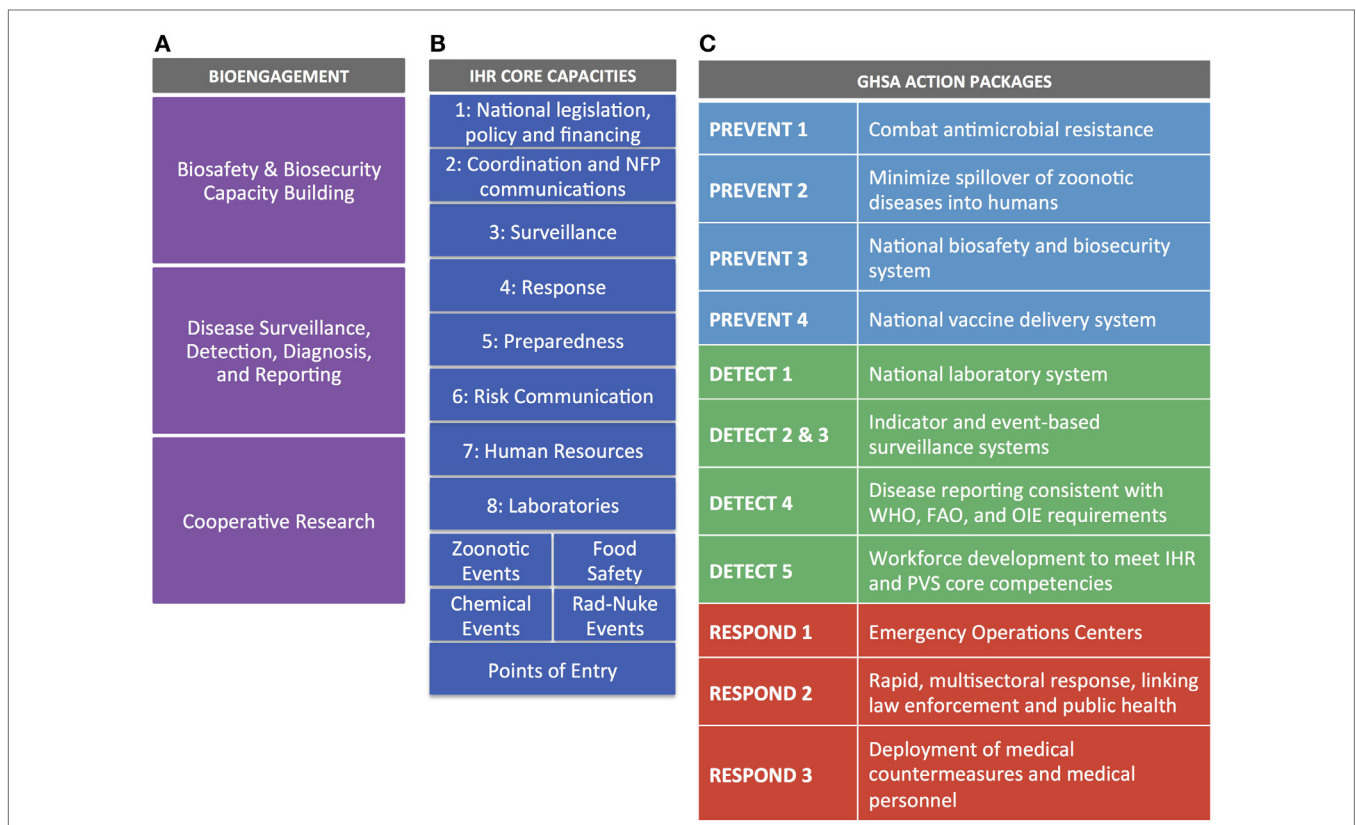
A

BIOENGAGEMENT

Biosafety & Biosecurity Capacity Building

Disease Surveillance, Detection, Diagnosis, and Reporting

Cooperative Research

B

IHR CORE CAPACITIES

1: National legislation, policy and financing

2: Coordination and NFP communications

3: Surveillance

4: Response

5: Preparedness

6: Risk Communication

7: Human Resources

8: Laboratories

Zoonotic Events

Food Safety

Chemical Events

Rad-Nuke Events

Points of Entry

C

| GHSA ACTION PACKAGES | |
|---|---|
| PREVENT 1 | Combat antimicrobial resistance |
| PREVENT 2 | Minimize spillover of zoonotic diseases into humans |
| PREVENT 3 | National biosafety and biosecurity system |
| PREVENT 4 | National vaccine delivery system |
| DETECT 1 | National laboratory system |
| DETECT 2 & 3 | Indicator and event-based surveillance systems |
| DETECT 4 | Disease reporting consistent with WHO, FAO, and OIE requirements |
| DETECT 5 | Workforce development to meet IHR and PVS core competencies |
| RESPOND 1 | Emergency Operations Centers |
| RESPOND 2 | Rapid, multisectoral response, linking law enforcement and public health |
| RESPOND 3 | Deployment of medical countermeasures and medical personnel |